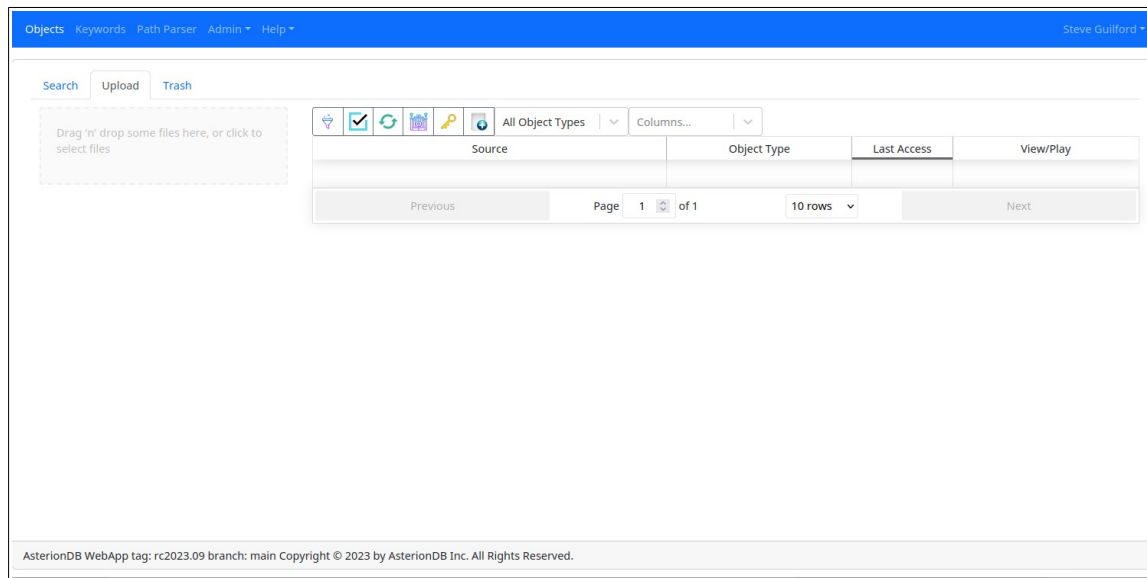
Objects Keywords Path Parser Admin ▾ Help ▾ Steve Guilford ▾

Search Upload Trash

Drag 'n' drop some files here, or click to select files

All Object Types Columns...

| Source | Object Type | Last Access | View/Play |
|---|---|---|---|
| | | | |

Previous Page 1 of 1 10 rows Next

AsterionDB WebApp tag: rc2023.09 branch: main Copyright © 2023 by AsterionDB Inc. All Rights Reserved.